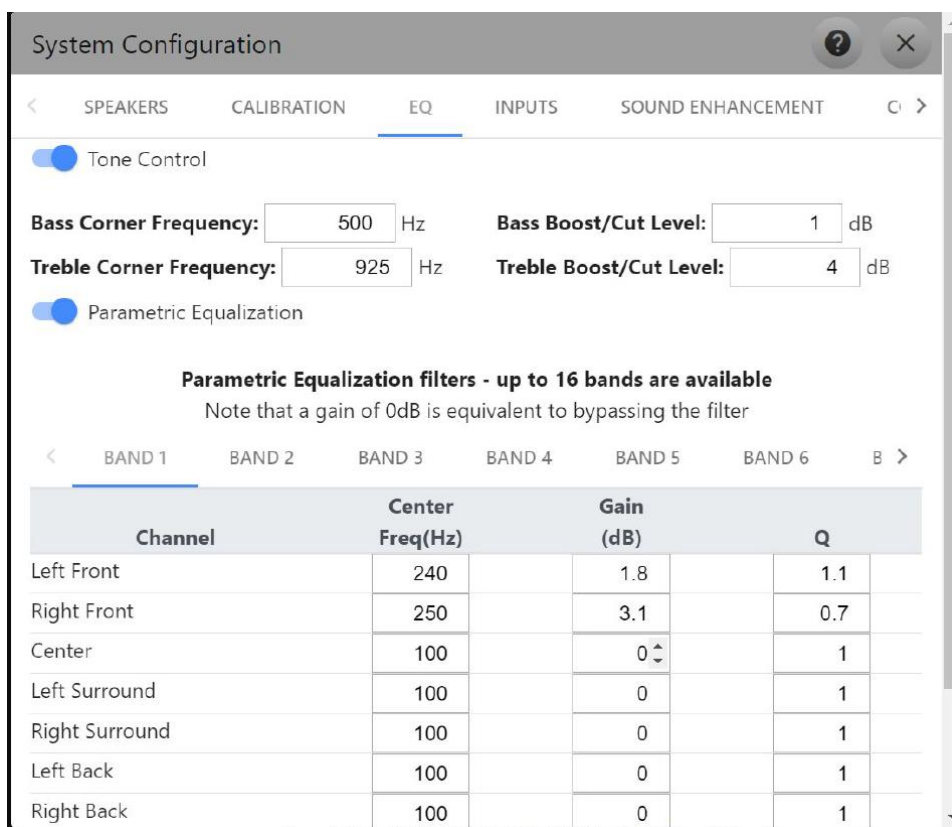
System Configuration

?

×

<

SPEAKERS

CALIBRATION

EQ

INPUTS

SOUND ENHANCEMENT

C

>

Tone Control

**Bass Corner Frequency:** 500 Hz **Bass Boost/Cut Level:** 1 dB

**Treble Corner Frequency:** 925 Hz **Treble Boost/Cut Level:** 4 dB

Parametric Equalization

**Parametric Equalization filters - up to 16 bands are available**

Note that a gain of 0dB is equivalent to bypassing the filter

<

BAND 1

BAND 2

BAND 3

BAND 4

BAND 5

BAND 6

B

>

| Channel | Center Freq(Hz) | Gain (dB) | Q |
|---|---|---|---|
| Left Front | 240 | 1.8 | 1.1 |
| Right Front | 250 | 3.1 | 0.7 |
| Center | 100 | 0 | 1 |
| Left Surround | 100 | 0 | 1 |
| Right Surround | 100 | 0 | 1 |
| Left Back | 100 | 0 | 1 |
| Right Back | 100 | 0 | 1 |